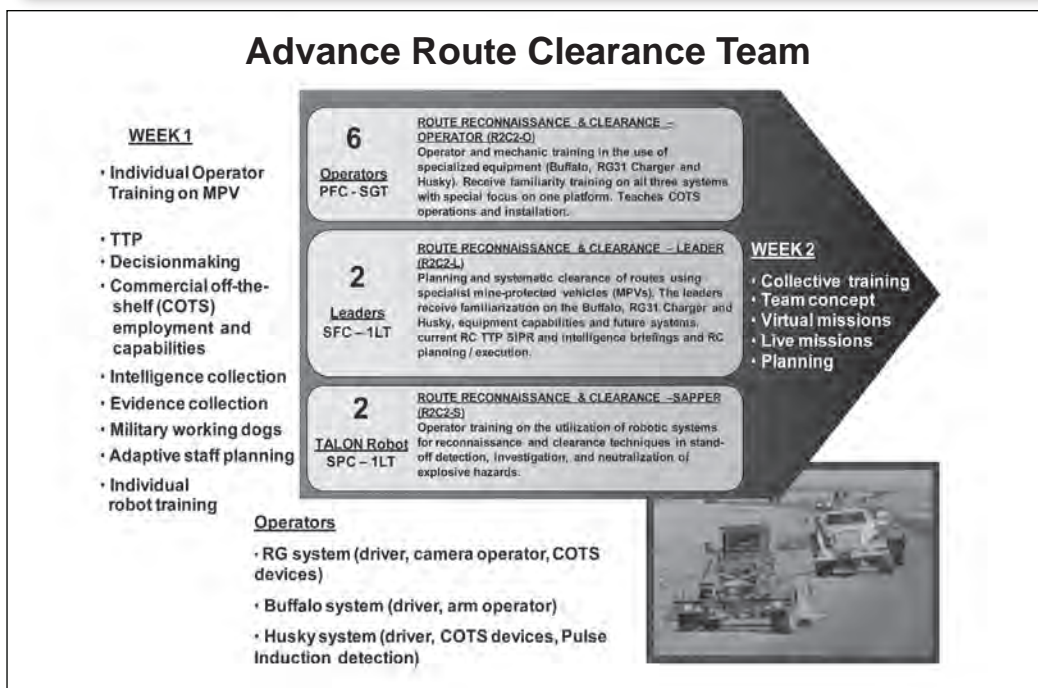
Advance Route Clearance Team

WEEK 1

· Individual Operator Training on MPV

· TTP
· Decisionmaking
· Commercial off-the-shelf (COTS) employment and capabilities
· Intelligence collection
· Evidence collection
· Military working dogs
· Adaptive staff planning
· Individual robot training

6
Operators
PFC - SGT

ROUTE RECONNAISSANCE & CLEARANCE – OPERATOR (R2C2-O)
Operator and mechanic training in the use of specialized equipment (Buffalo, RG31 Charger and Husky). Receive familiarity training on all three systems with special focus on one platform. Teaches COTS operations and installation.

2
Leaders
SFC – 1LT

ROUTE RECONNAISSANCE & CLEARANCE – LEADER (R2C2-L)
Planning and systematic clearance of routes using specialist mine-protected vehicles (MPVs). The leaders receive familiarization on the Buffalo, RG31 Charger and Husky, equipment capabilities and future systems, current RC TTP SIPR and intelligence briefings and RC planning / execution.

2
TALON Robot
SPC – 1LT

ROUTE RECONNAISSANCE & CLEARANCE –SAPPER (R2C2-S)
Operator training on the utilization of robotic systems for reconnaissance and clearance techniques in stand-off detection, investigation, and neutralization of explosive hazards.

WEEK 2
· Collective training
· Team concept
· Virtual missions
· Live missions
· Planning

Operators
· RG system (driver, camera operator, COTS devices)
· Buffalo system (driver, arm operator)
· Husky system (driver, COTS devices, Pulse Induction detection)